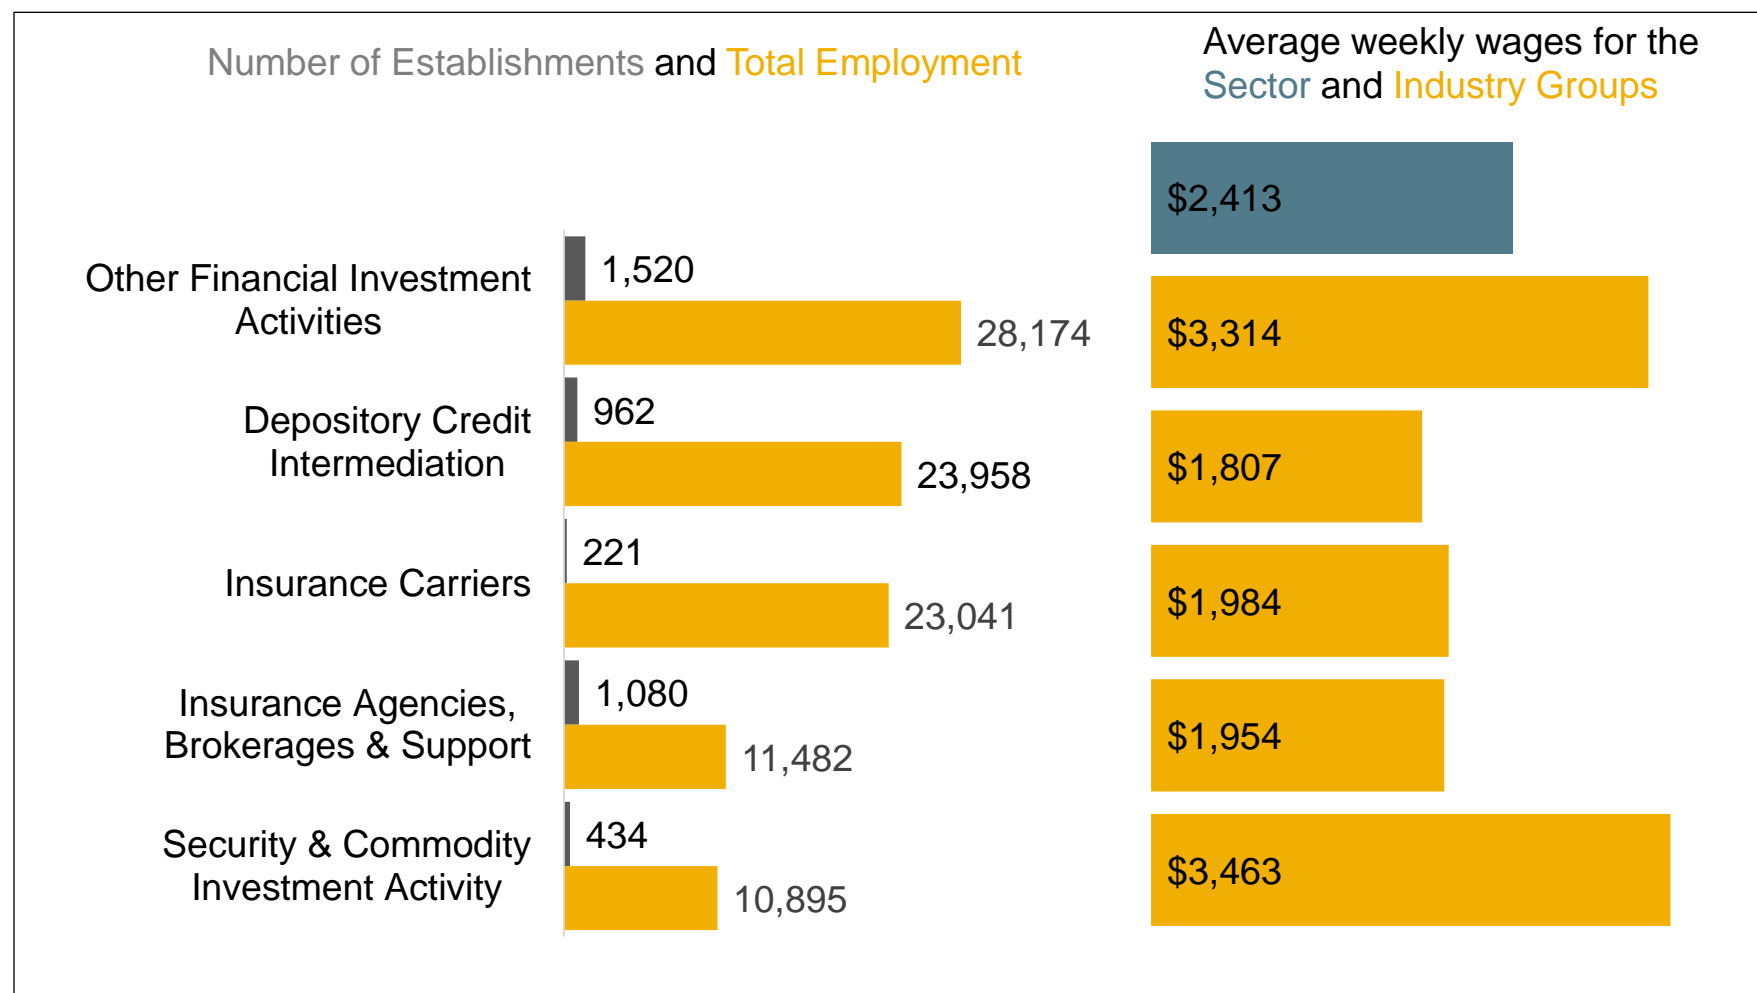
Number of Establishments and Total Employment

Average weekly wages for the Sector and Industry Groups

$2,413

Other Financial Investment Activities
1,520
28,174
$3,314

Depository Credit Intermediation
962
23,958
$1,807

Insurance Carriers
221
23,041
$1,984

Insurance Agencies, Brokerages & Support
1,080
11,482
$1,954

Security & Commodity Investment Activity
434
10,895
$3,463